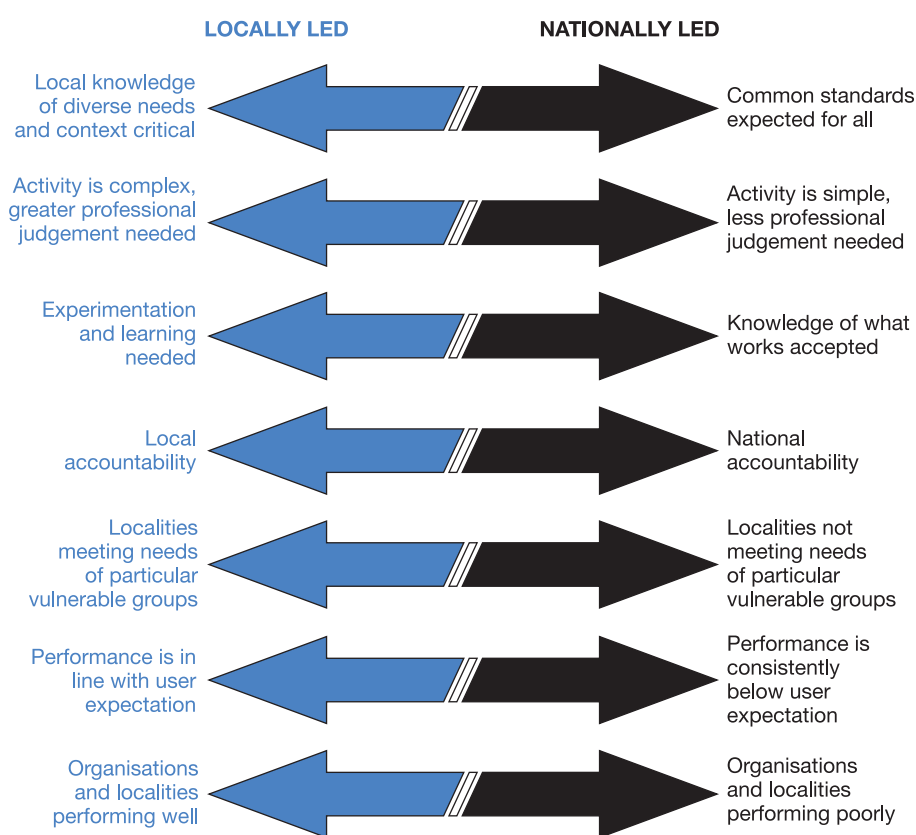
LOCALLY LED

NATIONALLY LED

Local knowledge of diverse needs and context critical

Common standards expected for all

Activity is complex, greater professional judgement needed

Activity is simple, less professional judgement needed

Experimentation and learning needed

Knowledge of what works accepted

Local accountability

National accountability

Localities meeting needs of particular vulnerable groups

Localities not meeting needs of particular vulnerable groups

Performance is in line with user expectation

Performance is consistently below user expectation

Organisations and localities performing well

Organisations and localities performing poorly